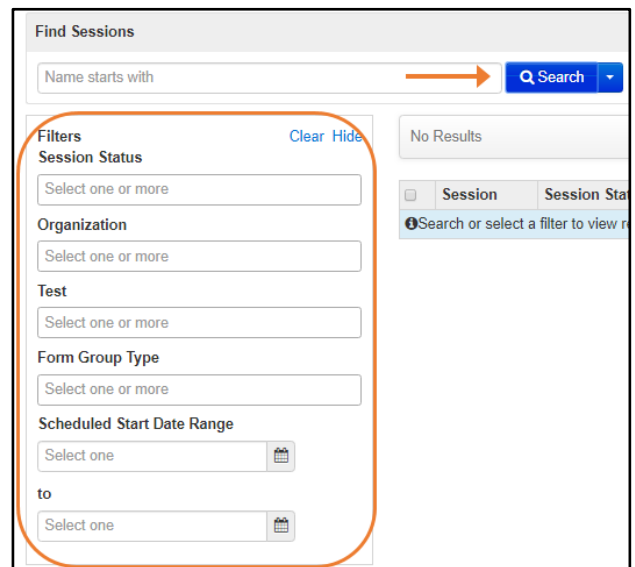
Find Sessions

Name starts with

Search

Filters

Clear Hide

Session Status

Select one or more

Organization

Select one or more

Test

Select one or more

Form Group Type

Select one or more

Scheduled Start Date Range

Select one

to

Select one

No Results

| | Session | Session Stat |
|---|---|---|
| Search or select a filter to view r | | |